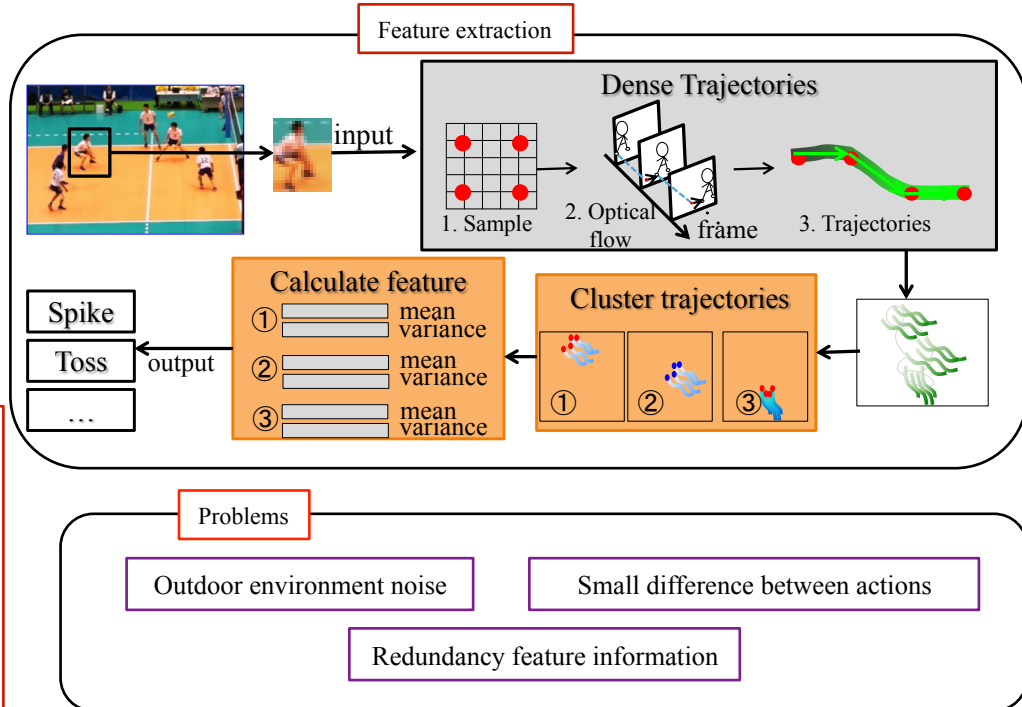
Feature extraction

input

Dense Trajectories

1. Sample

2. Optical flow

frame

3. Trajectories

Calculate feature

① mean variance

② mean variance

③ mean variance

Cluster trajectories

①

②

③

Spike

Toss

…

output

Problems

Outdoor environment noise

Small difference between actions

Redundancy feature information